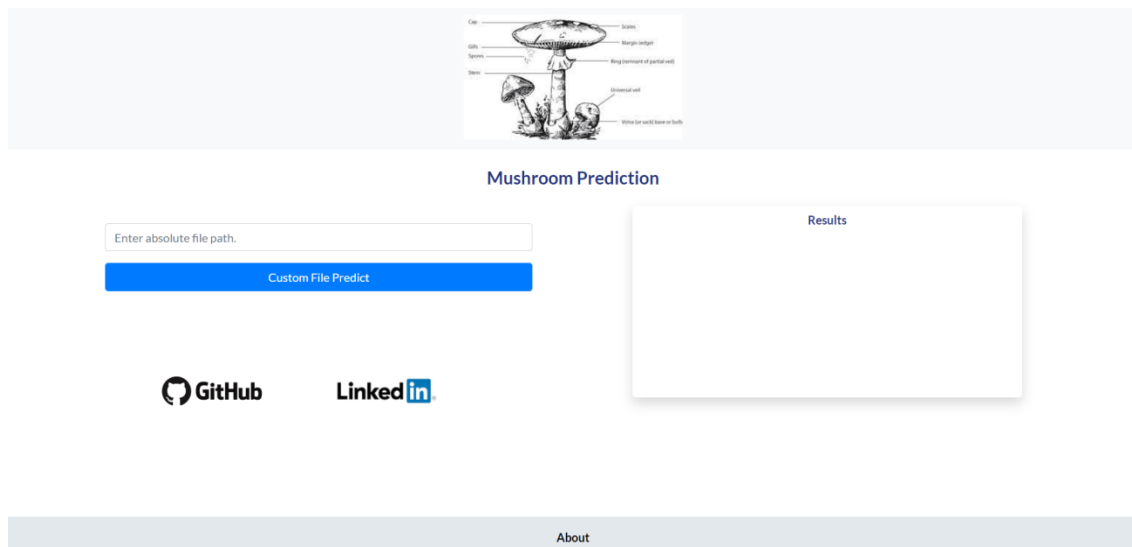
Cap
Gills
Spores
Stem
Scales
Margin (edge)
Ring (remnant of partial veil)
Universal veil
Volva (or sack) base or bulb

Mushroom Prediction

Enter absolute file path.

Custom File Predict

Results

GitHub

LinkedIn

About